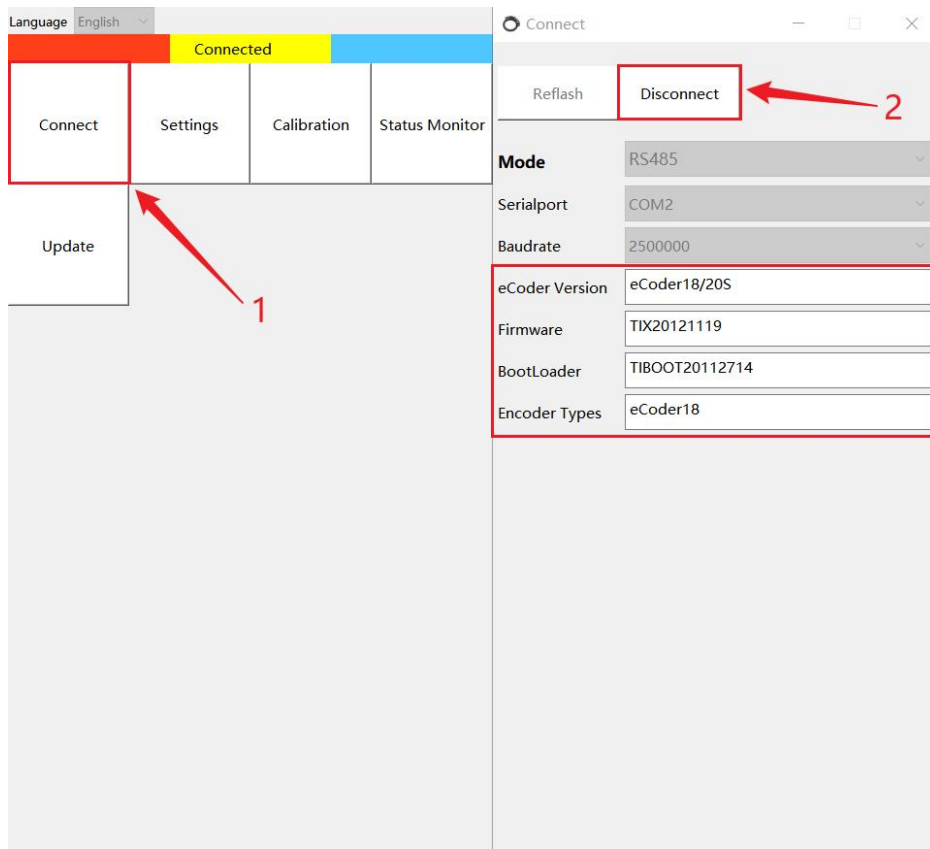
Language English

Connected

Connect

Settings

Calibration

Status Monitor

Update

1

Connect

Reflash

Disconnect

2

Mode RS485

Serialport COM2

Baudrate 2500000

eCoder Version eCoder18/20S

Firmware TIX20121119

BootLoader TIBOOT20112714

Encoder Types eCoder18